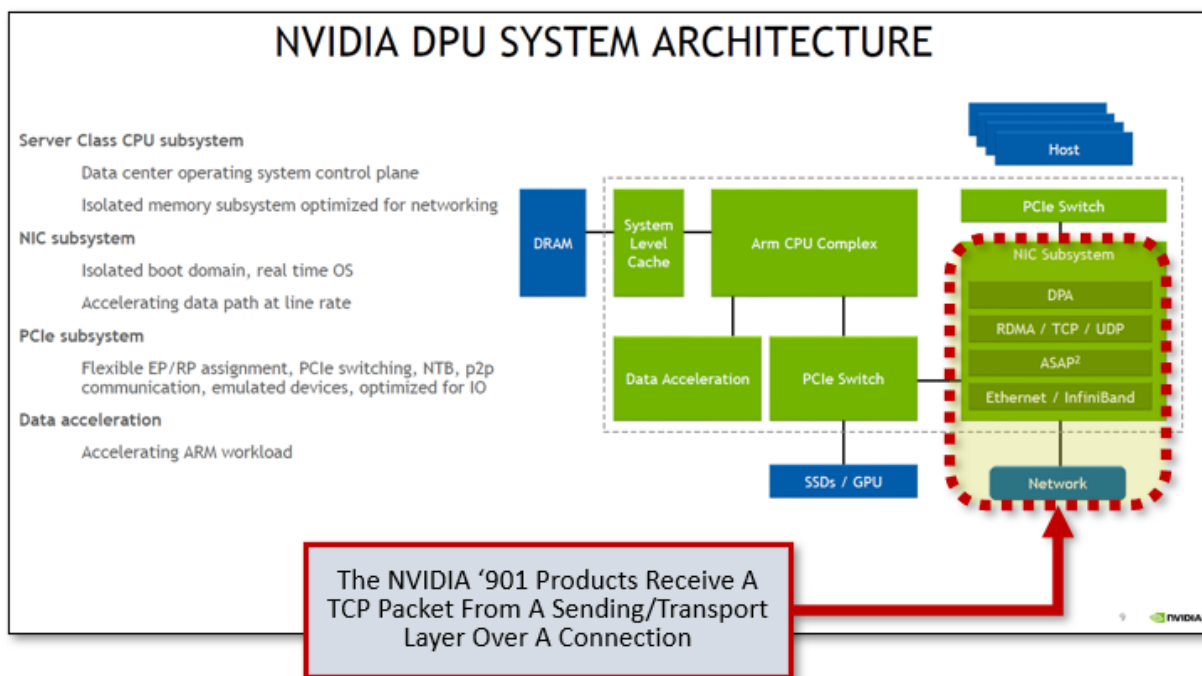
NVIDIA DPU SYSTEM ARCHITECTURE

Server Class CPU subsystem

Data center operating system control plane

Isolated memory subsystem optimized for networking

NIC subsystem

Isolated boot domain, real time OS

Accelerating data path at line rate

PCIe subsystem

Flexible EP/RP assignment, PCIe switching, NTB, p2p communication, emulated devices, optimized for IO

Data acceleration

Accelerating ARM workload

Host

DRAM

System Level Cache

Arm CPU Complex

PCIe Switch

NIC Subsystem

DPA

RDMA / TCP / UDP

ASAP$^2$

Ethernet / InfiniBand

Data Acceleration

PCIe Switch

SSDs / GPU

Network

The NVIDIA '901 Products Receive A TCP Packet From A Sending/Transport Layer Over A Connection

9

NVIDIA